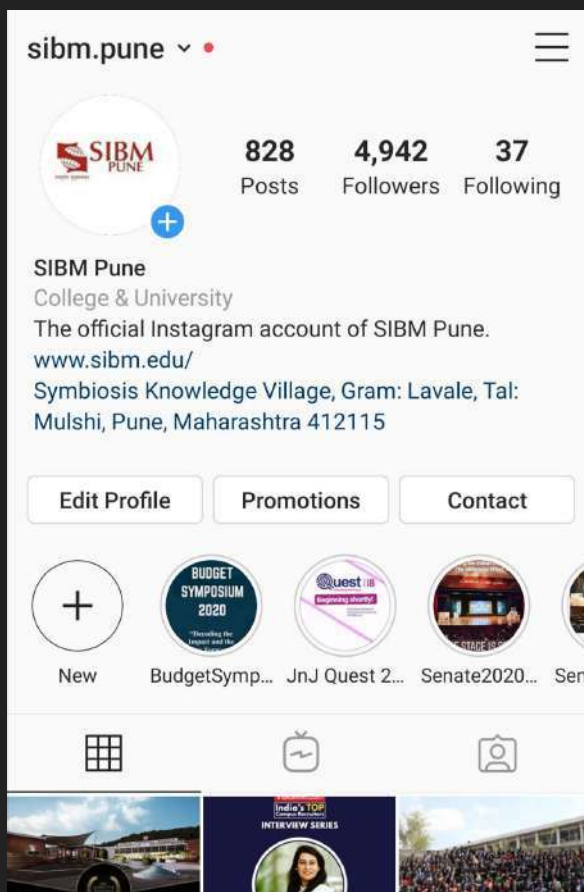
sibm.pune

SIBM PUNE

828 Posts
4,942 Followers
37 Following

SIBM Pune
College & University
The official Instagram account of SIBM Pune.
www.sibm.edu/
Symbiosis Knowledge Village, Gram: Lavale, Tal: Mulshi, Pune, Maharashtra 412115

Edit Profile
Promotions
Contact

BUDGET SYMPOSIUM 2020
"Decoding the Impact and the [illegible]"

Quest
Beginning shortly!

New
BudgetSymp...
JnJ Quest 2...
Senate2020...
Ser

India's TOP Campus Recruiters
INTERVIEW SERIES